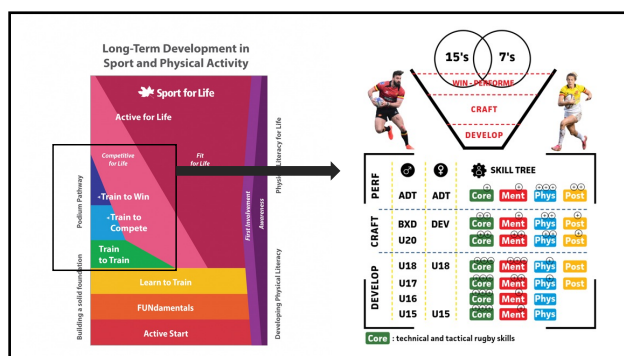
Long-Term Development in Sport and Physical Activity

Sport for Life

Active for Life

Competitive for Life

Fit for Life

Podium Pathway

Train to Win

Train to Compete

Train to Train

Learn to Train

FUNdamentals

Active Start

Building a solid foundation

First Involvement

Awareness

Physical Literacy for Life

Developing Physical Literacy

15's

7's

WIN - PERFORM

CRAFT

DEVELOP

| | ♂ | ♀ | SKILL TREE | | | |
|---|---|---|---|---|---|---|
| PERF | ADT | ADT | Core | Ment | Phys | Post |
| CRAFT | BXD | DEV | Core | Ment | Phys | Post |
| | U20 | | Core | Ment | Phys | Post |
| DEVELOP | U18 | U18 | Core | Ment | Phys | Post |
| | U17 | | Core | Ment | Phys | Post |
| | U16 | | Core | Ment | Phys | |
| | U15 | U15 | Core | Ment | Phys | |

Core : technical and tactical rugby skills